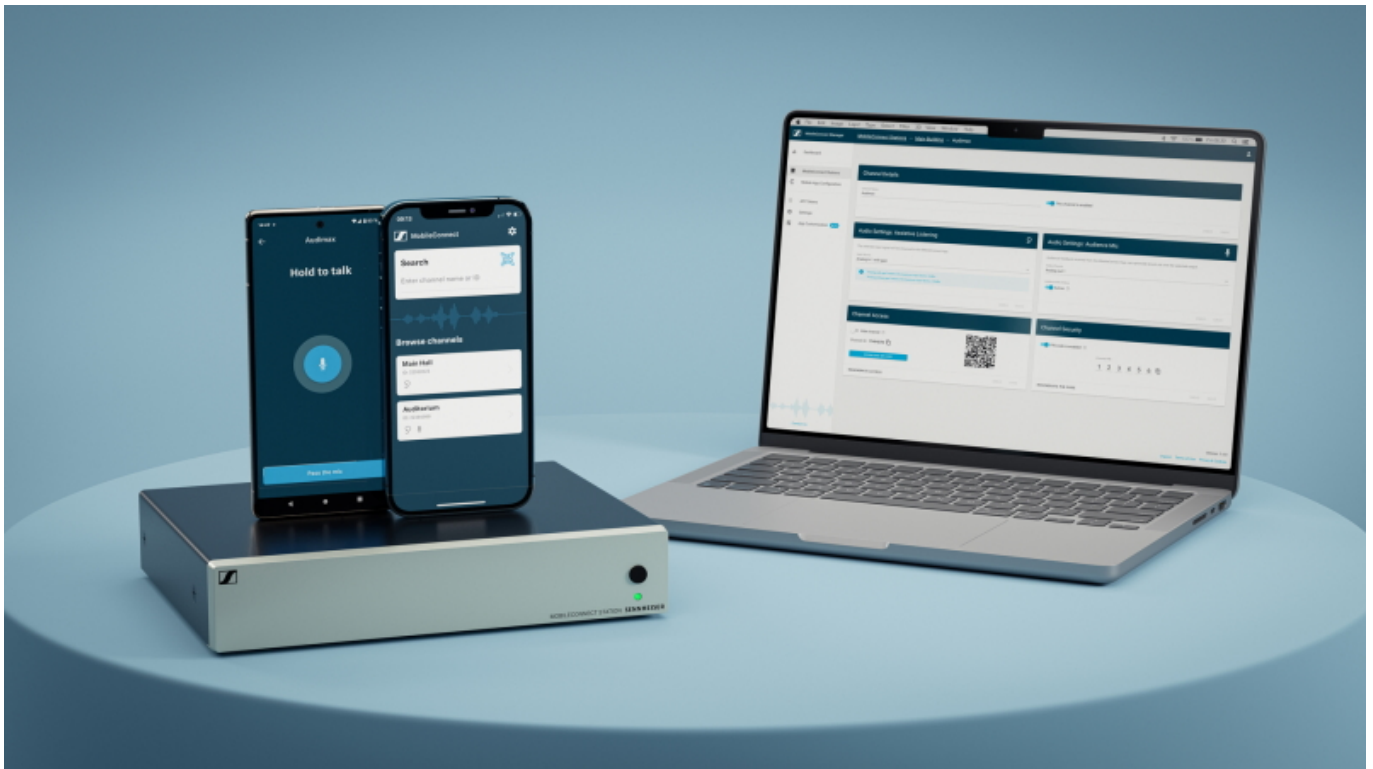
Audimax

Hold to talk

Pass the mic

MobileConnect

Search

Enter channel name or ID

Browse channels

Main Hall

Auditorium

Channel Details

Audio Settings: Assistive Listening

Audio Settings: Audience Mic

Channel Access

Channel Security

1 2 3 4 5 6

MOBILECONNECT STATION SENNHEISER